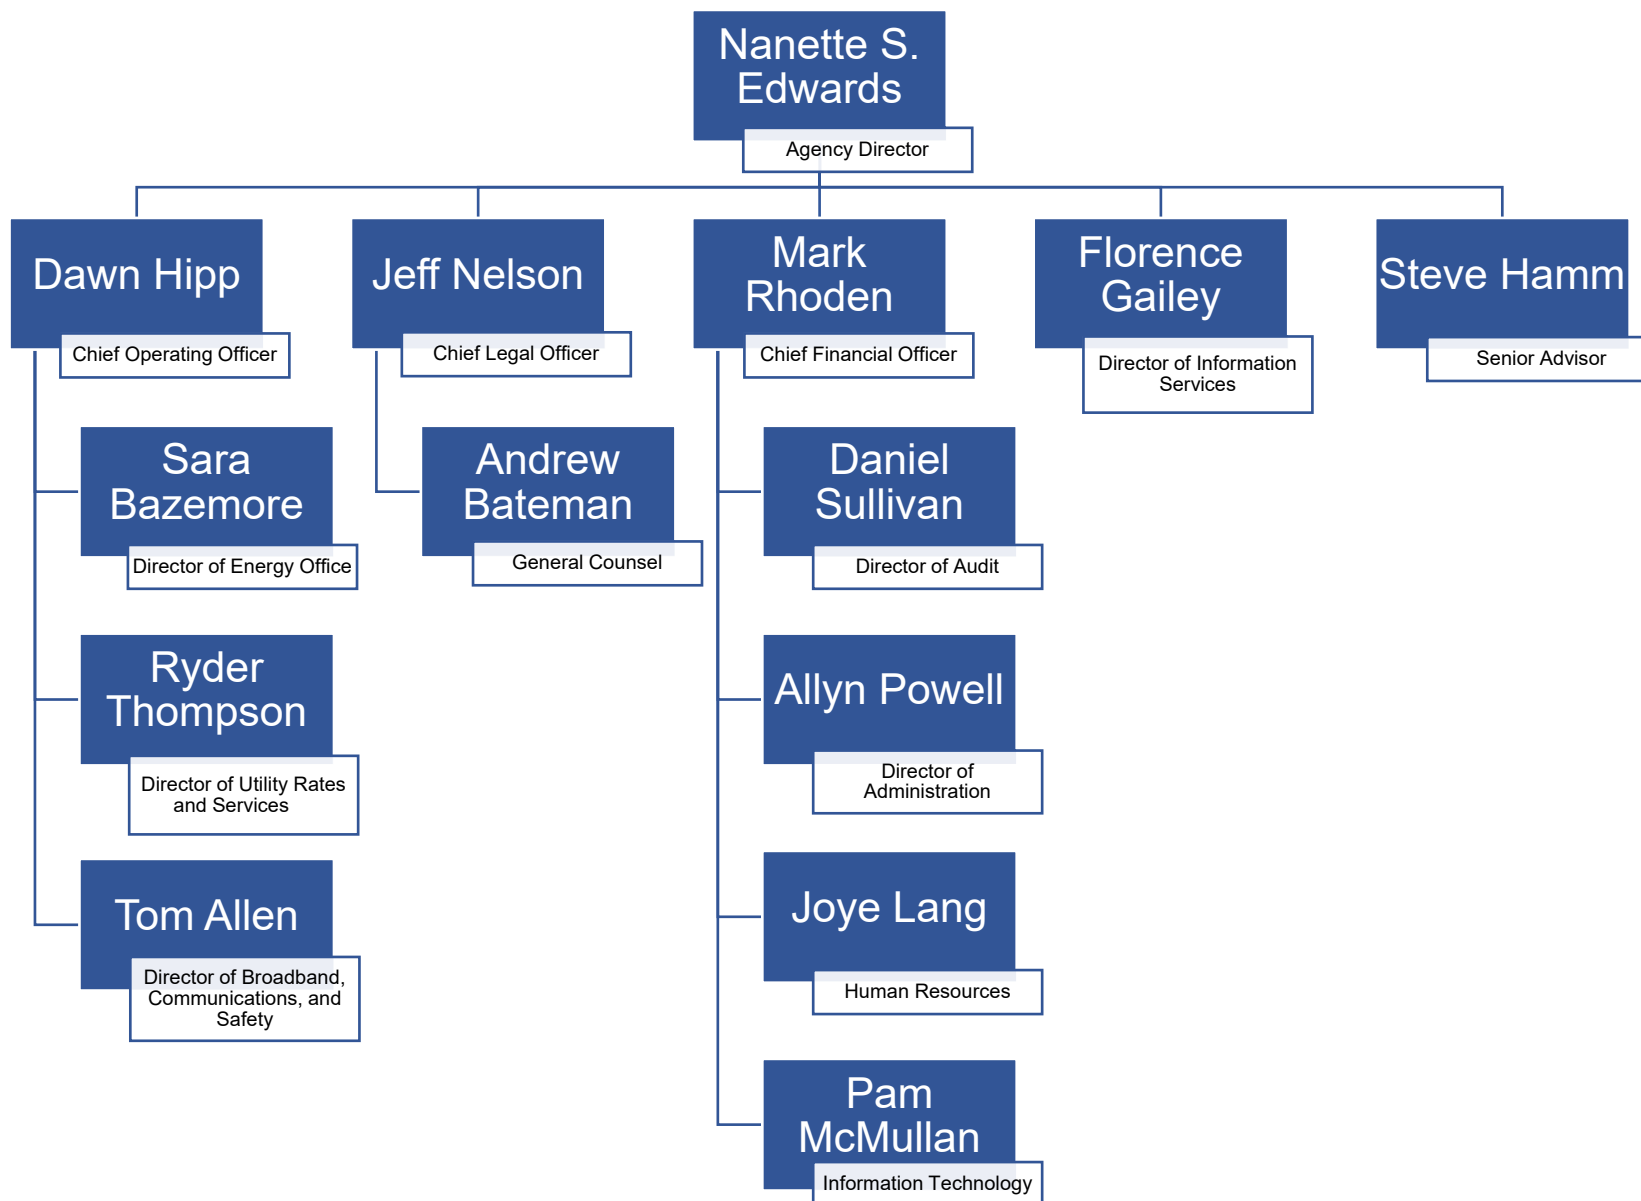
Nanette S. Edwards
Agency Director

Dawn Hipp
Chief Operating Officer

Jeff Nelson
Chief Legal Officer

Mark Rhoden
Chief Financial Officer

Florence Gailey
Director of Information Services

Steve Hamm
Senior Advisor

Sara Bazemore
Director of Energy Office

Ryder Thompson
Director of Utility Rates and Services

Tom Allen
Director of Broadband, Communications, and Safety

Andrew Bateman
General Counsel

Daniel Sullivan
Director of Audit

Allyn Powell
Director of Administration

Joye Lang
Human Resources

Pam McMullan
Information Technology